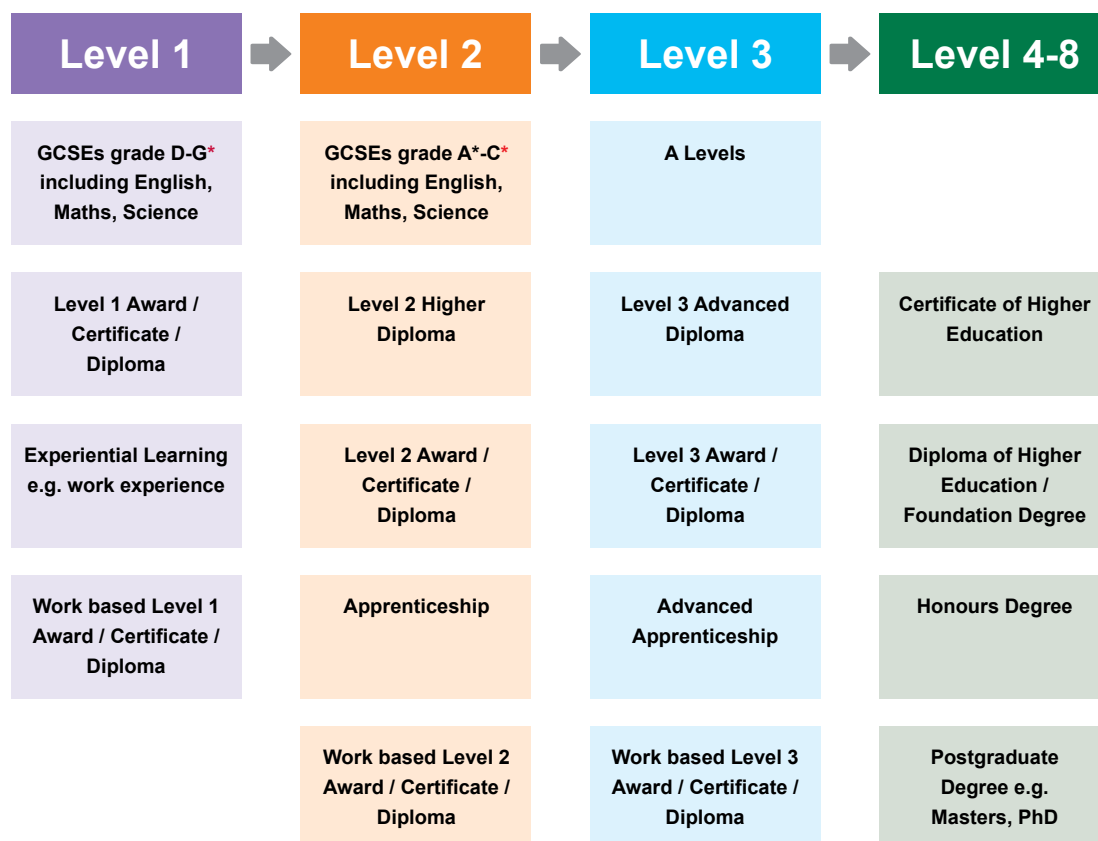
| Level 1 | Level 2 | Level 3 | Level 4-8 |
|---|---|---|---|
| GCSEs grade D-G* including English, Maths, Science | GCSEs grade A*-C* including English, Maths, Science | A Levels | |
| Level 1 Award / Certificate / Diploma | Level 2 Higher Diploma | Level 3 Advanced Diploma | Certificate of Higher Education |
| Experiential Learning e.g. work experience | Level 2 Award / Certificate / Diploma | Level 3 Award / Certificate / Diploma | Diploma of Higher Education / Foundation Degree |
| Work based Level 1 Award / Certificate / Diploma | Apprenticeship | Advanced Apprenticeship | Honours Degree |
| | Work based Level 2 Award / Certificate / Diploma | Work based Level 3 Award / Certificate / Diploma | Postgraduate Degree e.g. Masters, PhD |